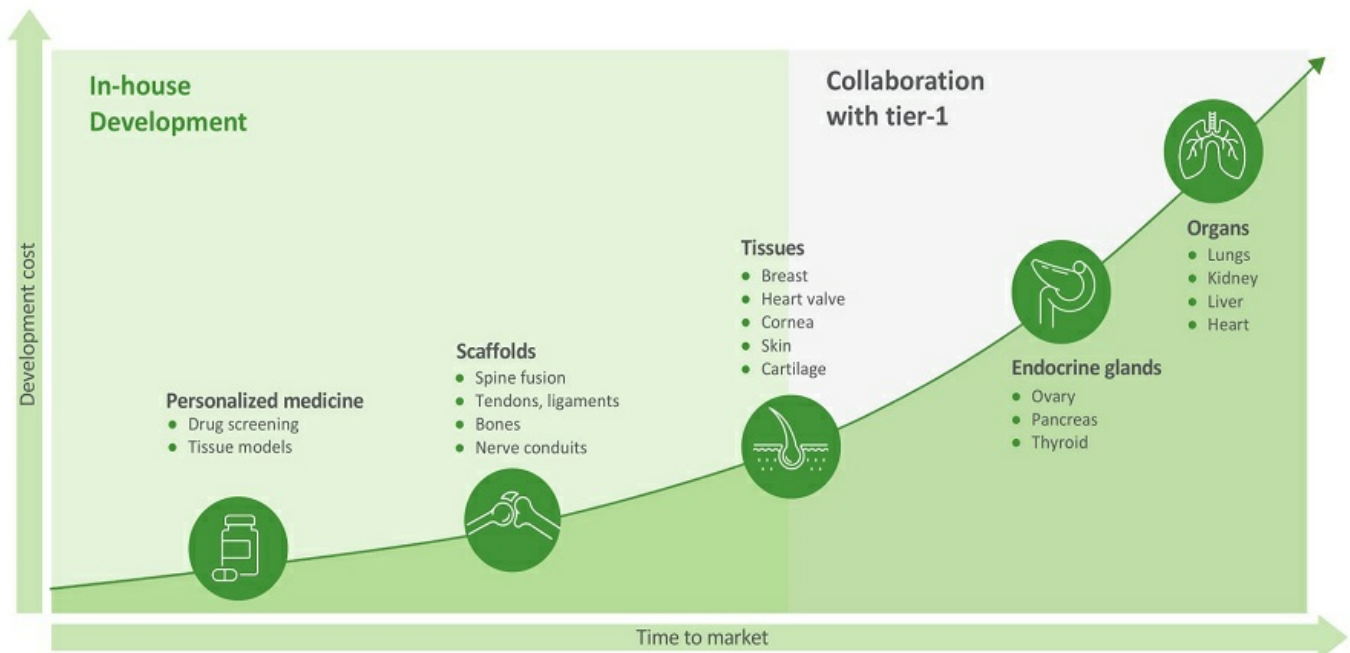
In-house Development

Collaboration with tier-1

Development cost

Personalized medicine
- Drug screening
- Tissue models

Scaffolds
- Spine fusion
- Tendons, ligaments
- Bones
- Nerve conduits

Tissues
- Breast
- Heart valve
- Cornea
- Skin
- Cartilage

Endocrine glands
- Ovary
- Pancreas
- Thyroid

Organs
- Lungs
- Kidney
- Liver
- Heart

Time to market